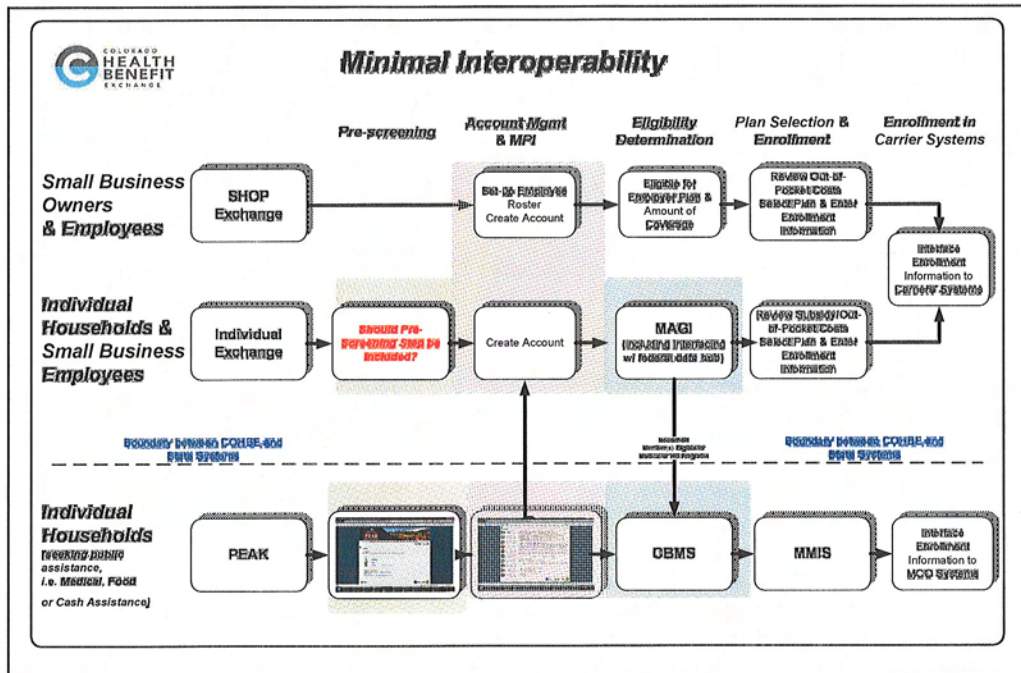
COLORADO HEALTH BENEFIT EXCHANGE

Minimal Interoperability

Pre-screening

Account Mgmt & MPI

Eligibility Determination

Plan Selection & Enrollment

Enrollment in Carrier Systems

Small Business Owners & Employees

SHOP Exchange

Set-up Employee Roster Create Account

Eligible for Employer Plan & Amount of Coverage

Review Out-of-Pocket Costs Select Plan & Enter Enrollment Information

Interface Enrollment Information to Carrier's Systems

Individual Households & Small Business Employees

Individual Exchange

Should Pre-Screening SNB be included?

Create Account

MAGI (including interfacing w/ federal data hub)

Review Subsidy/Out-of-Pocket Costs Select Plan & Enter Enrollment Information

Boundary between COHBE and State Systems

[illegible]

Boundary between COHBE and State Systems

Individual Households (seeking public assistance, i.e. Medical, Food or Cash Assistance)

PEAK

CBMS

MMIS

Interface Enrollment Information to MCO Systems